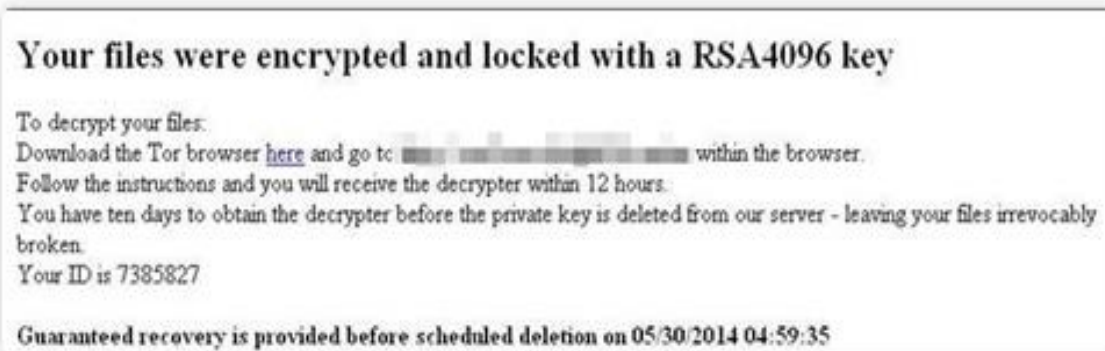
Your files were encrypted and locked with a RSA4096 key

To decrypt your files:
Download the Tor browser here and go to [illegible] within the browser.
Follow the instructions and you will receive the decrypter within 12 hours.
You have ten days to obtain the decrypter before the private key is deleted from our server - leaving your files irrevocably broken.
Your ID is 7385827

Guaranteed recovery is provided before scheduled deletion on 05/30/2014 04:59:35